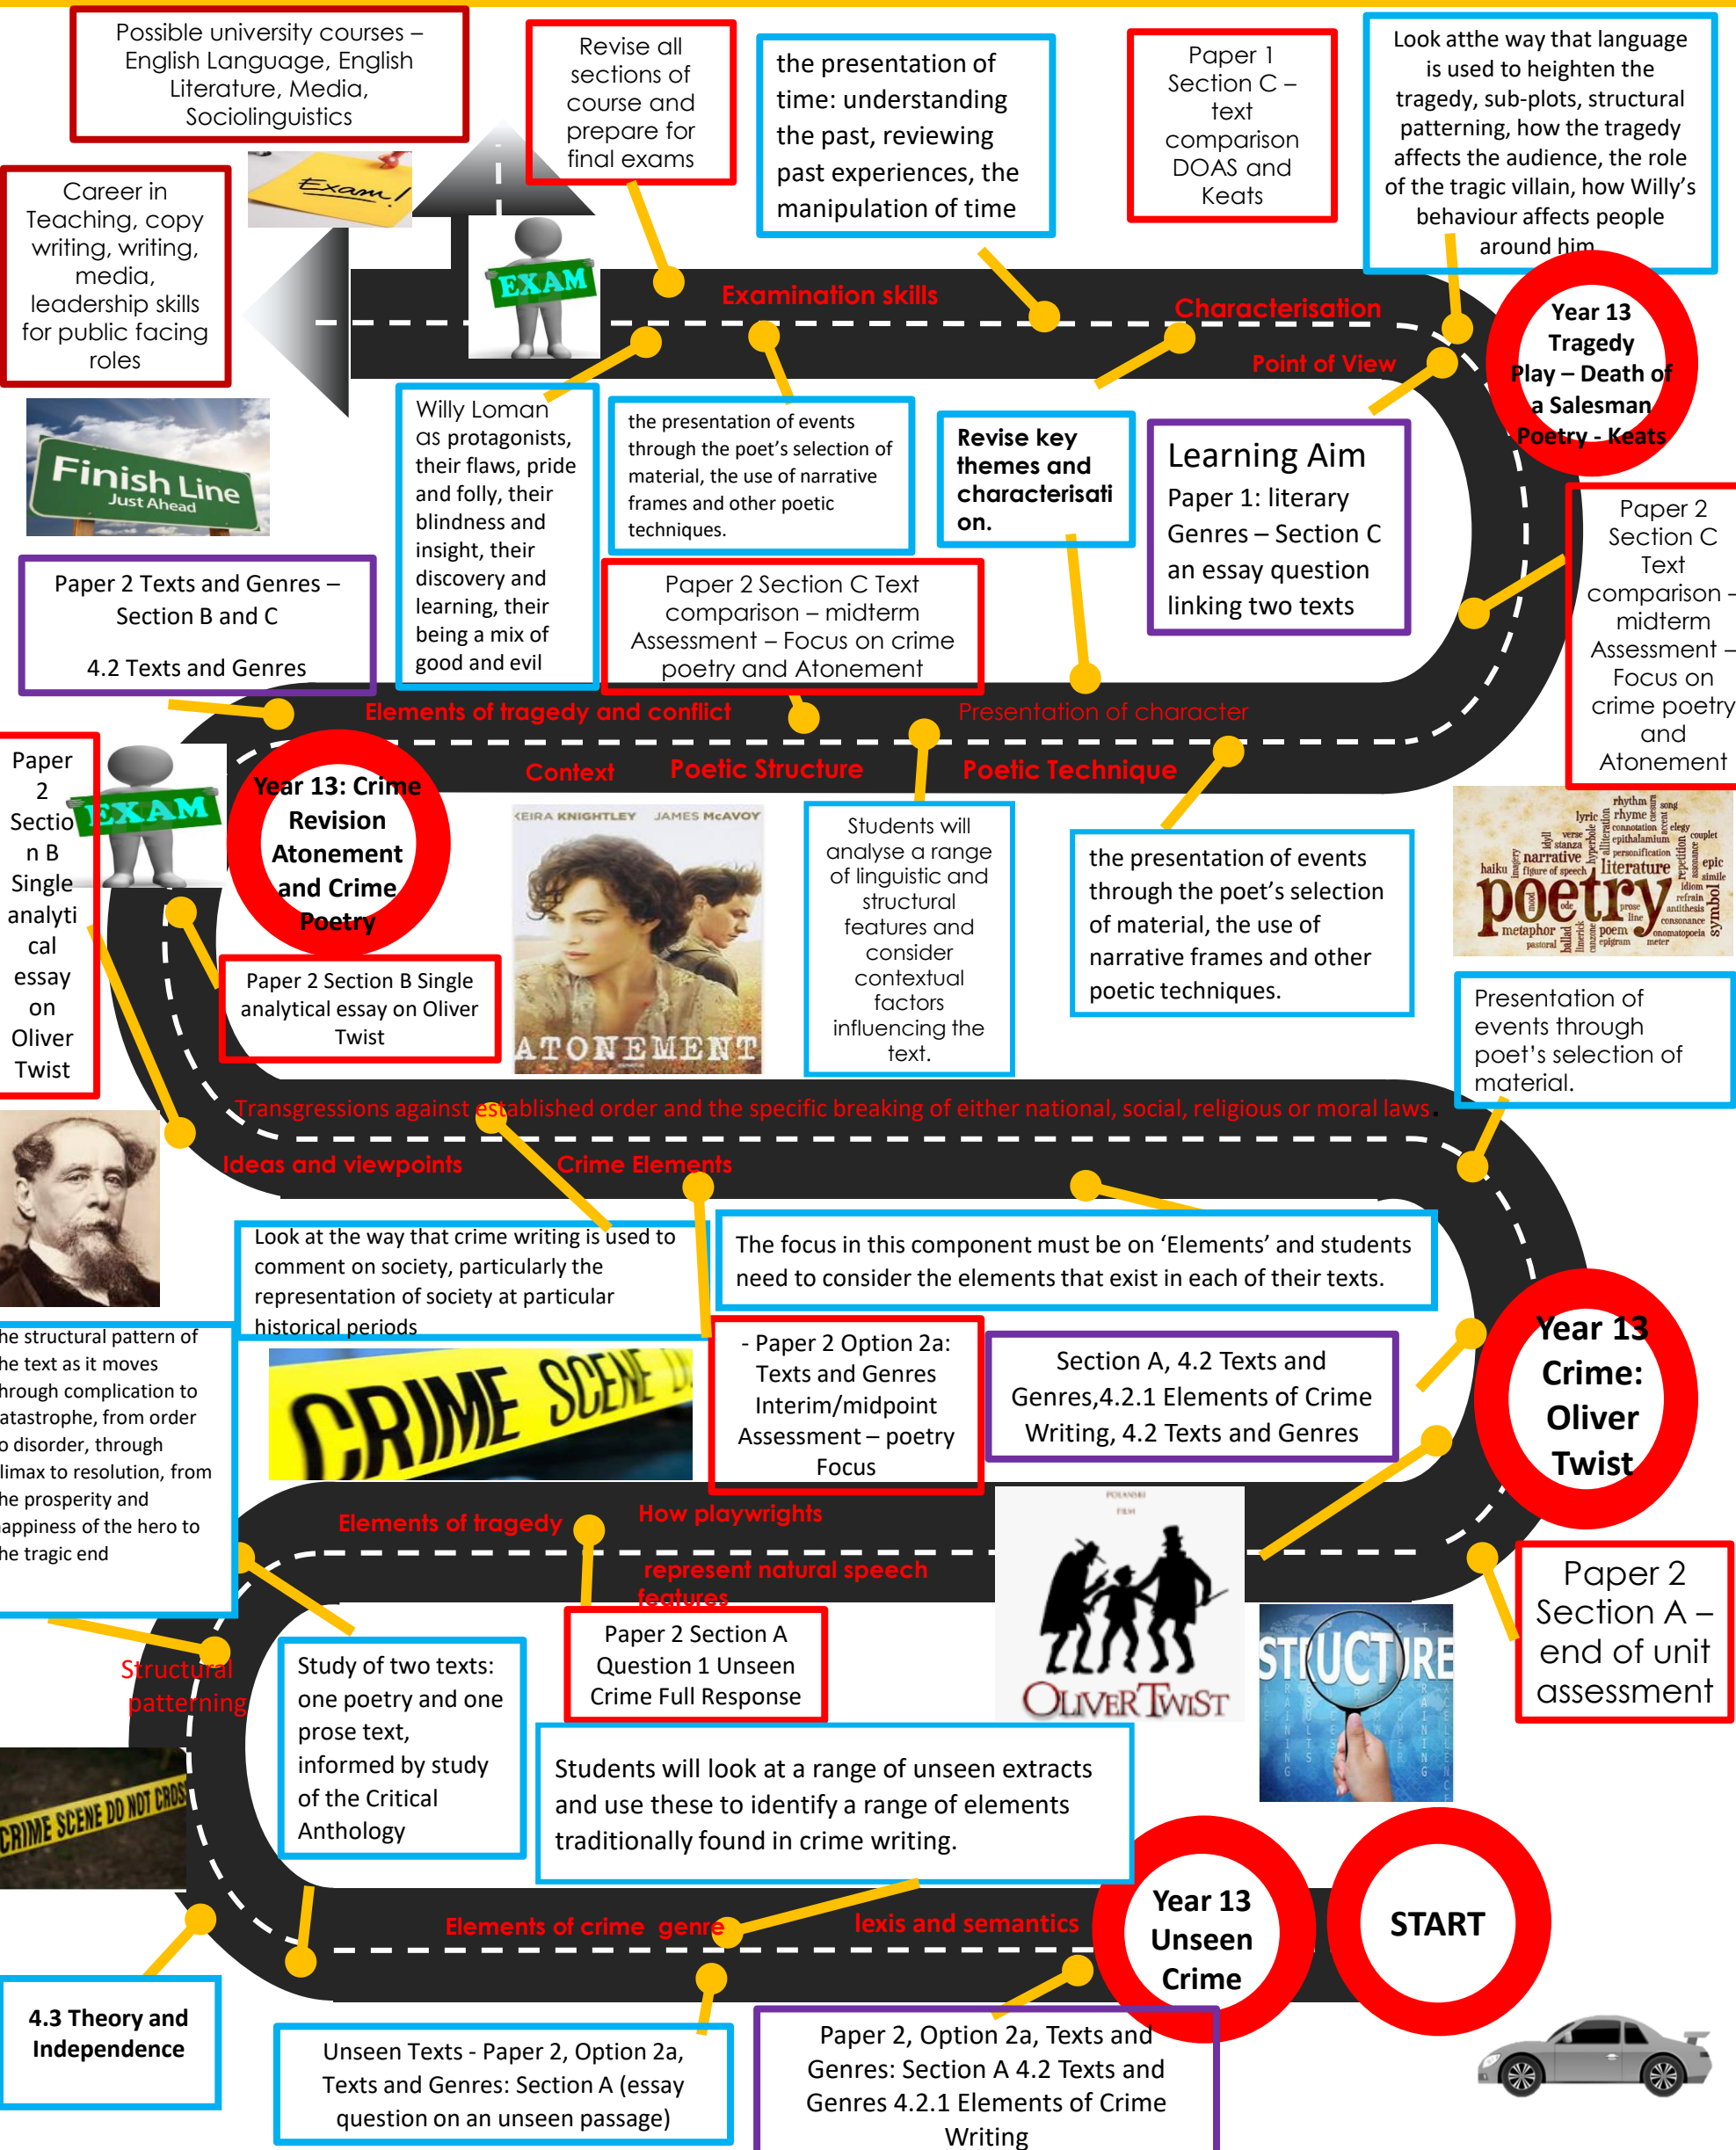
Possible university courses – English Language, English Literature, Media, Sociolinguistics

Revise all sections of course and prepare for final exams

the presentation of time: understanding the past, reviewing past experiences, the manipulation of time

Paper 1 Section C – text comparison DOAS and Keats

Look atthe way that language is used to heighten the tragedy, sub-plots, structural patterning, how the tragedy affects the audience, the role of the tragic villain, how Willy's behaviour affects people around him

Career in Teaching, copy writing, writing, media, leadership skills for public facing roles

Exam!

EXAM

Examination skills

Characterisation

Point of View

Year 13 Tragedy Play – Death of a Salesman Poetry - Keats

Finish Line Just Ahead

Willy Loman as protagonists, their flaws, pride and folly, their blindness and insight, their discovery and learning, their being a mix of good and evil

the presentation of events through the poet's selection of material, the use of narrative frames and other poetic techniques.

Revise key themes and characterisati on.

Learning Aim
Paper 1: literary Genres – Section C an essay question linking two texts

Paper 2 Section C Text comparison – midterm Assessment – Focus on crime poetry and Atonement

Paper 2 Texts and Genres – Section B and C

4.2 Texts and Genres

Elements of tragedy and conflict

Presentation of character

Paper 2 Section C Text comparison – midterm Assessment – Focus on crime poetry and Atonement

Paper 2 Section B Single analytical essay on Oliver Twist

EXAM

Year 13: Crime Revision Atonement and Crime Poetry

Context

Poetic Structure

Poetic Technique

KEIRA KNIGHTLEY JAMES McAVOY
ATONEMENT

Students will analyse a range of linguistic and structural features and consider contextual factors influencing the text.

the presentation of events through the poet's selection of material, the use of narrative frames and other poetic techniques.

Paper 2 Section B Single analytical essay on Oliver Twist

Presentation of events through poet's selection of material.

Transgressions against established order and the specific breaking of either national, social, religious or moral laws.

Ideas and viewpoints

Crime Elements

Look at the way that crime writing is used to comment on society, particularly the representation of society at particular historical periods

The focus in this component must be on 'Elements' and students need to consider the elements that exist in each of their texts.

he structural pattern of he text as it moves hrough complication to atastrophe, from order o disorder, through limax to resolution, from he prosperity and appiness of the hero to he tragic end

CRIME SCENE D

- Paper 2 Option 2a: Texts and Genres Interim/midpoint Assessment – poetry Focus

Section A, 4.2 Texts and Genres,4.2.1 Elements of Crime Writing, 4.2 Texts and Genres

Year 13 Crime: Oliver Twist

Elements of tragedy

How playwrights represent natural speech features

Structural patterning

Study of two texts: one poetry and one prose text, informed by study of the Critical Anthology

Paper 2 Section A Question 1 Unseen Crime Full Response

OLIVER TWIST

STRUCTURE

Paper 2 Section A – end of unit assessment

CRIME SCENE DO NOT CROSS

Students will look at a range of unseen extracts and use these to identify a range of elements traditionally found in crime writing.

Elements of crime genre

lexis and semantics

Year 13 Unseen Crime

START

4.3 Theory and Independence

Unseen Texts - Paper 2, Option 2a, Texts and Genres: Section A (essay question on an unseen passage)

Paper 2, Option 2a, Texts and Genres: Section A 4.2 Texts and Genres 4.2.1 Elements of Crime Writing